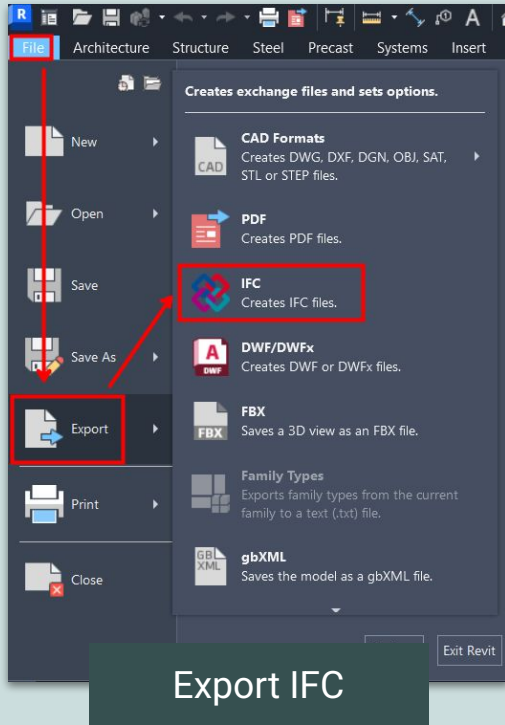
R

File Architecture Structure Steel Precast Systems Insert

Creates exchange files and sets options.

New

Open

Save

Save As

Export

Print

Close

CAD
CAD Formats
Creates DWG, DXF, DGN, OBJ, SAT, STL or STEP files.

PDF
Creates PDF files.

IFC
Creates IFC files.

DWF
DWF/DWFx
Creates DWF or DWFx files.

FBX
FBX
Saves a 3D view as an FBX file.

Family Types
Exports family types from the current family to a text (.txt) file.

GB XML
gbXML
Saves the model as a gbXML file.

Exit Revit

Export IFC